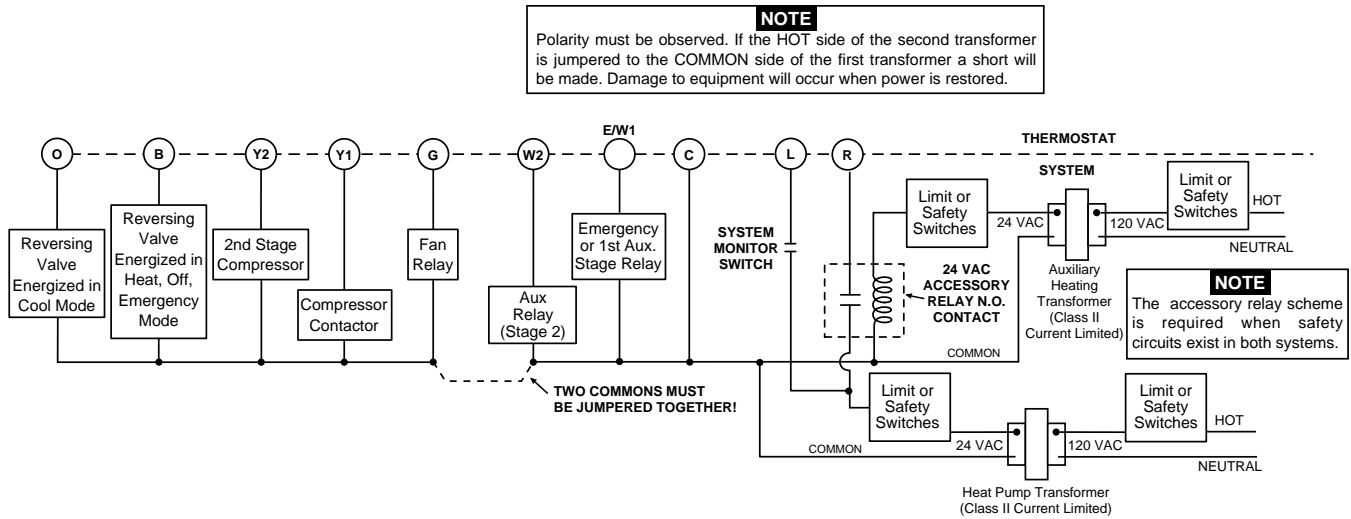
NOTE
Polarity must be observed. If the HOT side of the second transformer is jumpered to the COMMON side of the first transformer a short will be made. Damage to equipment will occur when power is restored.

O
B
Y2
Y1
G
W2
E/W1
C
L
R
THERMOSTAT

Reversing Valve Energized in Cool Mode

Reversing Valve Energized in Heat, Off, Emergency Mode

2nd Stage Compressor

Compressor Contactor

Fan Relay

Aux Relay (Stage 2)

Emergency or 1st Aux. Stage Relay

SYSTEM MONITOR SWITCH

24 VAC ACCESSORY RELAY N.O. CONTACT

Limit or Safety Switches

24 VAC

SYSTEM

Auxiliary Heating Transformer (Class II Current Limited)

120 VAC

Limit or Safety Switches

HOT

NEUTRAL

NOTE
The accessory relay scheme is required when safety circuits exist in both systems.

COMMON

TWO COMMONS MUST BE JUMPERED TOGETHER!

Limit or Safety Switches

24 VAC

COMMON

120 VAC

Limit or Safety Switches

HOT

NEUTRAL

Heat Pump Transformer (Class II Current Limited)